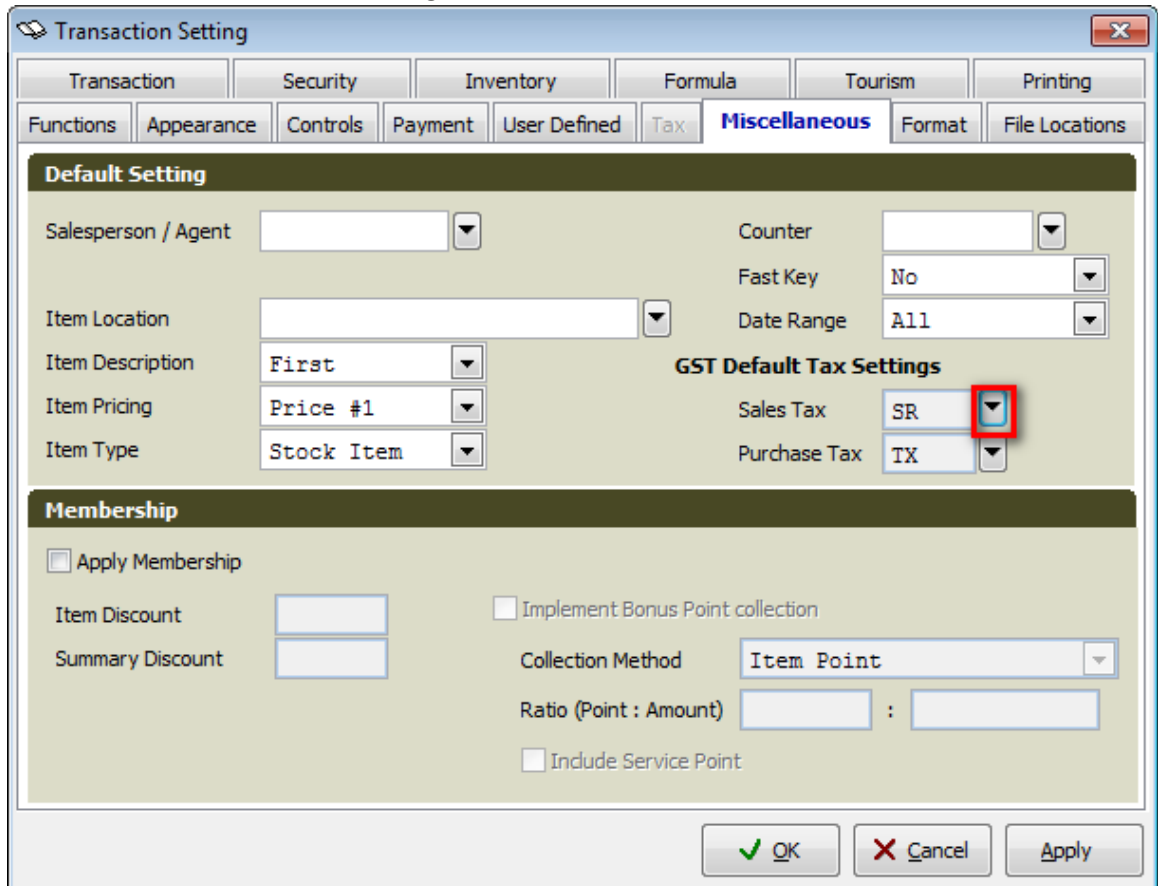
Transaction Setting

Transaction | Security | Inventory | Formula | Tourism | Printing

Functions | Appearance | Controls | Payment | User Defined | Tax | Miscellaneous | Format | File Locations

Default Setting

Salesperson / Agent

Counter

Fast Key No

Item Location

Date Range All

Item Description First

GST Default Tax Settings

Item Pricing Price #1

Sales Tax SR

Item Type Stock Item

Purchase Tax TX

Membership

Apply Membership

Item Discount

Implement Bonus Point collection

Summary Discount

Collection Method Item Point

Ratio (Point : Amount) :

Include Service Point

OK Cancel Apply